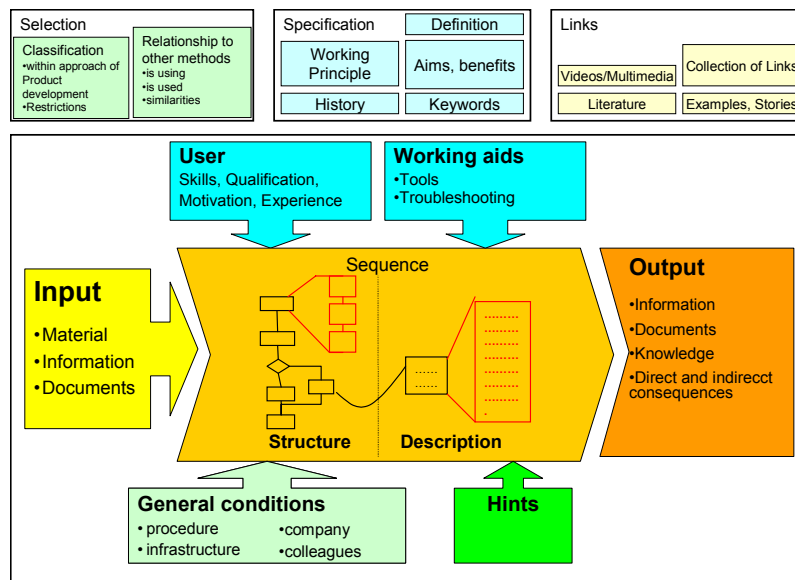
Selection

Classification
•within approach of Product development
•Restrictions

Relationship to other methods
•is using
•is used
•similarities

Specification

Definition

Working Principle

Aims, benefits

History

Keywords

Links

Videos/Multimedia

Collection of Links

Literature

Examples, Stories

User
Skills, Qualification, Motivation, Experience

Working aids
•Tools
•Troubleshooting

Input
•Material
•Information
•Documents

Sequence

Structure

Description

Output
•Information
•Documents
•Knowledge
•Direct and indirecct consequences

General conditions
• procedure
• infrastructure
•company
•colleagues

Hints